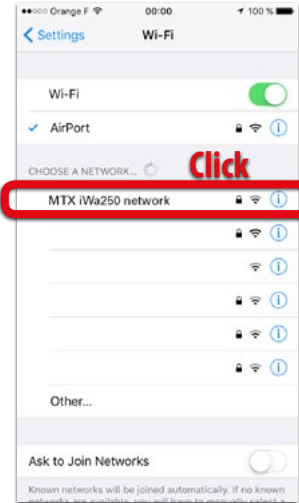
●●○○○ Orange F 00:00 100 %

Settings Wi-Fi

Wi-Fi

AirPort

CHOOSE A NETWORK...

Click

MTX iWa250 network

Other...

Ask to Join Networks

Known networks will be joined automatically. If no known networks are available, you will have to manually select a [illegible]